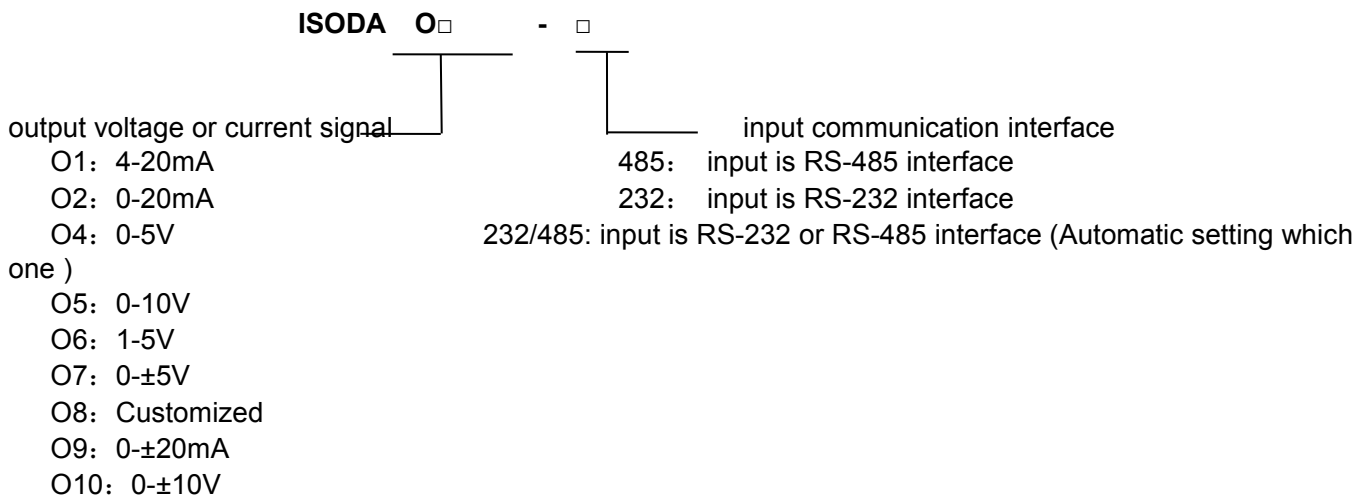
**ISODA O□ - □**

output voltage or current signal

O1：4-20mA

O2：0-20mA

O4：0-5V

O5：0-10V

O6：1-5V

O7：0-±5V

O8：Customized

O9：0-±20mA

O10：0-±10V

input communication interface

485： input is RS-485 interface

232： input is RS-232 interface

232/485: input is RS-232 or RS-485 interface (Automatic setting which one )